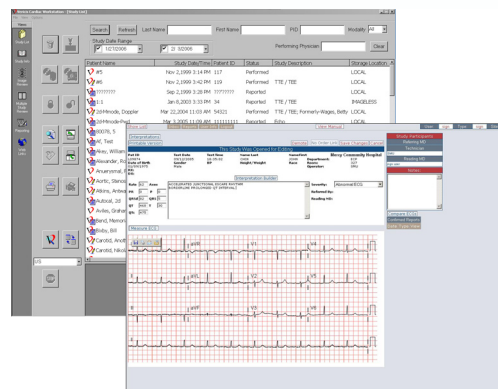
Merck Cardiac Workstation - [Study List]

Search Refresh Last Name First Name PID Modality All

Study Date Range
1/2/2006 2/ 3/2006
Performing Physician Clear

| Patient Name | Study Date/Time | Patient ID | Status | Study Description | Storage Location |
|---|---|---|---|---|---|
| #5 | Nov 2,1999 3:14 PM | 117 | Performed | | LOCAL |
| #6 | Nov 2,1999 3:42 PM | 110 | Performed | TTE / TEE | LOCAL |
| ??????? | Sep 2,1999 3:28 PM | ??????? | Reported | | LOCAL |
| 1:1 | Jan 8,2003 3:33 PM | 34 | Performed | TTE / TEE | IMAGELESS |
| 2ndMmode, Doppler | Mar 22,2004 11:03 AM | 54321 | Performed | TTE / TEE, Formerly-Wages, Betty | LOCAL |
| 2ndMmode-Ped | Mar 3,2005 11:09 AM | 11111111 | Reported | Echo | LOCAL |
| 00078, S | | | | | |
| AF, Test | | | | | |
| Alex, William | | | | | |
| Alexander, Ro | | | | | |
| Aneurysmal, F | | | | | |
| Aortic, Stenos | | | | | |
| Atkins, Antwa | | | | | |
| Autocal, 2d | | | | | |
| Aviles, Grahan | | | | | |
| Band, Memori | | | | | |
| Baby, Bill | | | | | |
| Carotid, Anot | | | | | |
| Carotid, Nikol | | | | | |

Interpretations
Printable Version
This Study Was Opened for Editing
Cancel Re-Order List Save Changes Close
Mercy Community Hospital

Interpretation Builder
ACCELERATED JUNCTIONAL ESCAPE RHYTHM
BORDERLINE PROLONGED QT INTERVAL

Severity: Abnormal ECG
Referred by:
Reading MD:

Rate PR QRS QT QTc

Measure ECG

I aVR V1 V4
II aVL V2 V5
III aVF V3 V6

Study Participants
Referring MD
Technician
Reading MD

Compared ECGs
Confirmed Reports
Study Type View